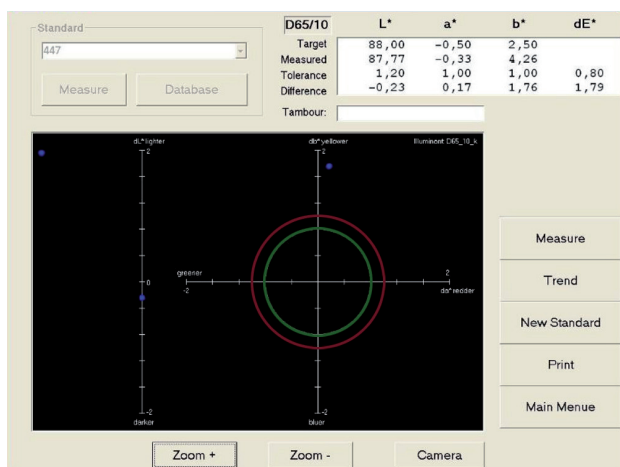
Standard
447
Measure
Database

| D65/10 | L* | a* | b* | dE* |
|---|---|---|---|---|
| Target | 88,00 | −0,50 | 2,50 | |
| Measured | 87,77 | −0,33 | 4,26 | |
| Tolerance | 1,20 | 1,00 | 1,00 | 0,80 |
| Difference | −0,23 | 0,17 | 1,76 | 1,79 |

Tambour:

dL*lighter
2
0
-2
darker

db*yellower
2
-2
bluer

Illuminant D65_10_x

greener
-2
2
da*redder

Measure
Trend
New Standard
Print
Main Menue

Zoom +
Zoom -
Camera